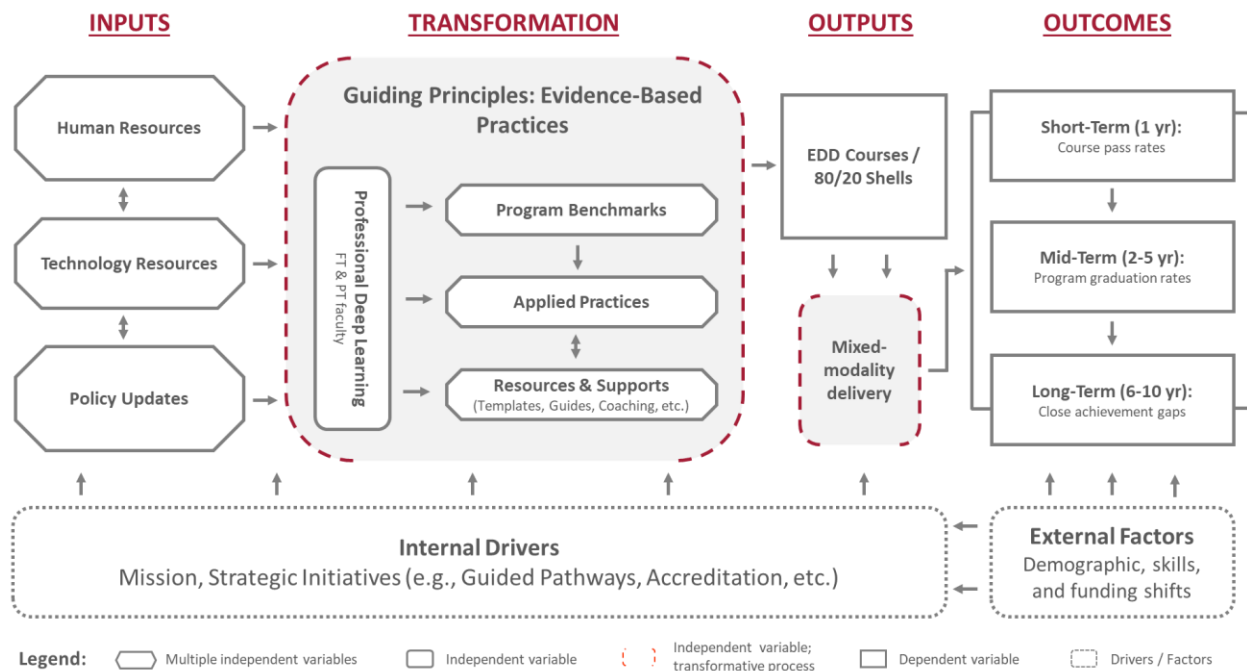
INPUTS

TRANSFORMATION

OUTPUTS

OUTCOMES

Human Resources

Technology Resources

Policy Updates

Guiding Principles: Evidence-Based Practices

Professional Deep Learning
FT & PT faculty

Program Benchmarks

Applied Practices

Resources & Supports
(Templates, Guides, Coaching, etc.)

EDD Courses / 80/20 Shells

Mixed-modality delivery

Short-Term (1 yr):
Course pass rates

Mid-Term (2-5 yr):
Program graduation rates

Long-Term (6-10 yr):
Close achievement gaps

Internal Drivers
Mission, Strategic Initiatives (e.g., Guided Pathways, Accreditation, etc.)

External Factors
Demographic, skills, and funding shifts

Legend: Multiple independent variables Independent variable Independent variable; transformative process Dependent variable Drivers / Factors